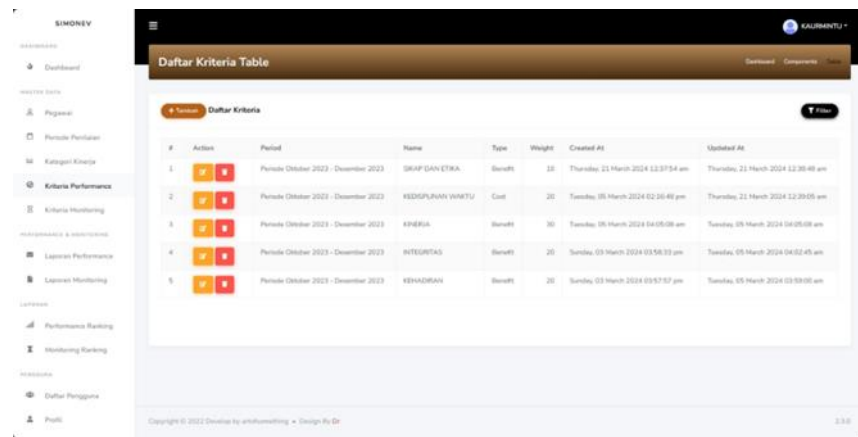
SIMONEV

DASHBOARD

Dashboard

MASTER DATA

Pegawai

Periode Penilaian

Kategori Kinerja

Kriteria Performance

Kriteria Monitoring

PERFORMANCE & MONITORING

Laporan Performance

Laporan Monitoring

LAPORAN

Performance Ranking

Monitoring Ranking

PENGGUNA

Daftar Pengguna

Profil

KAURMINTU

Daftar Kriteria Table

Dashboard Components Table

+ Tambah Daftar Kriteria

Filter

| # | Action | Period | Name | Type | Weight | Created At | Updated At |
|---|---|---|---|---|---|---|---|
| 1 | | Periode Oktober 2023 - Desember 2023 | SIKAP DAN ETIKA | Benefit | 10 | Thursday, 21 March 2024 12:37:54 am | Thursday, 21 March 2024 12:38:48 am |
| 2 | | Periode Oktober 2023 - Desember 2023 | KEDISIPLINAN WAKTU | Cost | 20 | Tuesday, 05 March 2024 02:16:48 pm | Thursday, 21 March 2024 12:39:05 am |
| 3 | | Periode Oktober 2023 - Desember 2023 | KINERJA | Benefit | 30 | Tuesday, 05 March 2024 04:05:08 am | Tuesday, 05 March 2024 04:05:08 am |
| 4 | | Periode Oktober 2023 - Desember 2023 | INTEGRITAS | Benefit | 20 | Sunday, 03 March 2024 03:58:33 pm | Tuesday, 05 March 2024 04:02:45 am |
| 5 | | Periode Oktober 2023 - Desember 2023 | KEHADIRAN | Benefit | 20 | Sunday, 03 March 2024 03:57:57 pm | Tuesday, 05 March 2024 03:59:00 am |

Copyright © 2022 Develop by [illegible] • Design By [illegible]

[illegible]